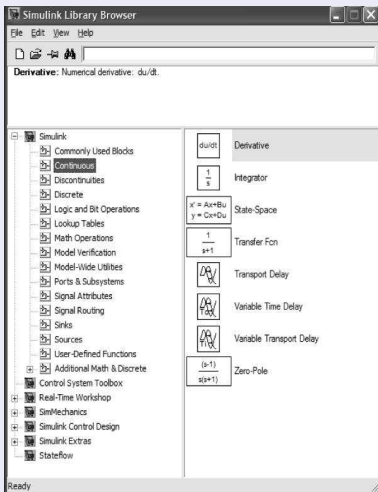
Simulink Library Browser

File Edit View Help

Derivative: Numerical derivative: du/dt.

Simulink
Commonly Used Blocks
Continuous
Discontinuities
Discrete
Logic and Bit Operations
Lookup Tables
Math Operations
Model Verification
Model-Wide Utilities
Ports & Subsystems
Signal Attributes
Signal Routing
Sinks
Sources
User-Defined Functions
Additional Math & Discrete
Control System Toolbox
Real-Time Workshop
SimMechanics
Simulink Control Design
Simulink Extras
Stateflow

du/dt Derivative
$\frac{1}{s}$ Integrator
x' = Ax+Bu y = Cx+Du State-Space
$\frac{1}{s+1}$ Transfer Fcn
Transport Delay
Variable Time Delay
Variable Transport Delay
$\frac{(s-1)}{s(s+1)}$ Zero-Pole

Ready